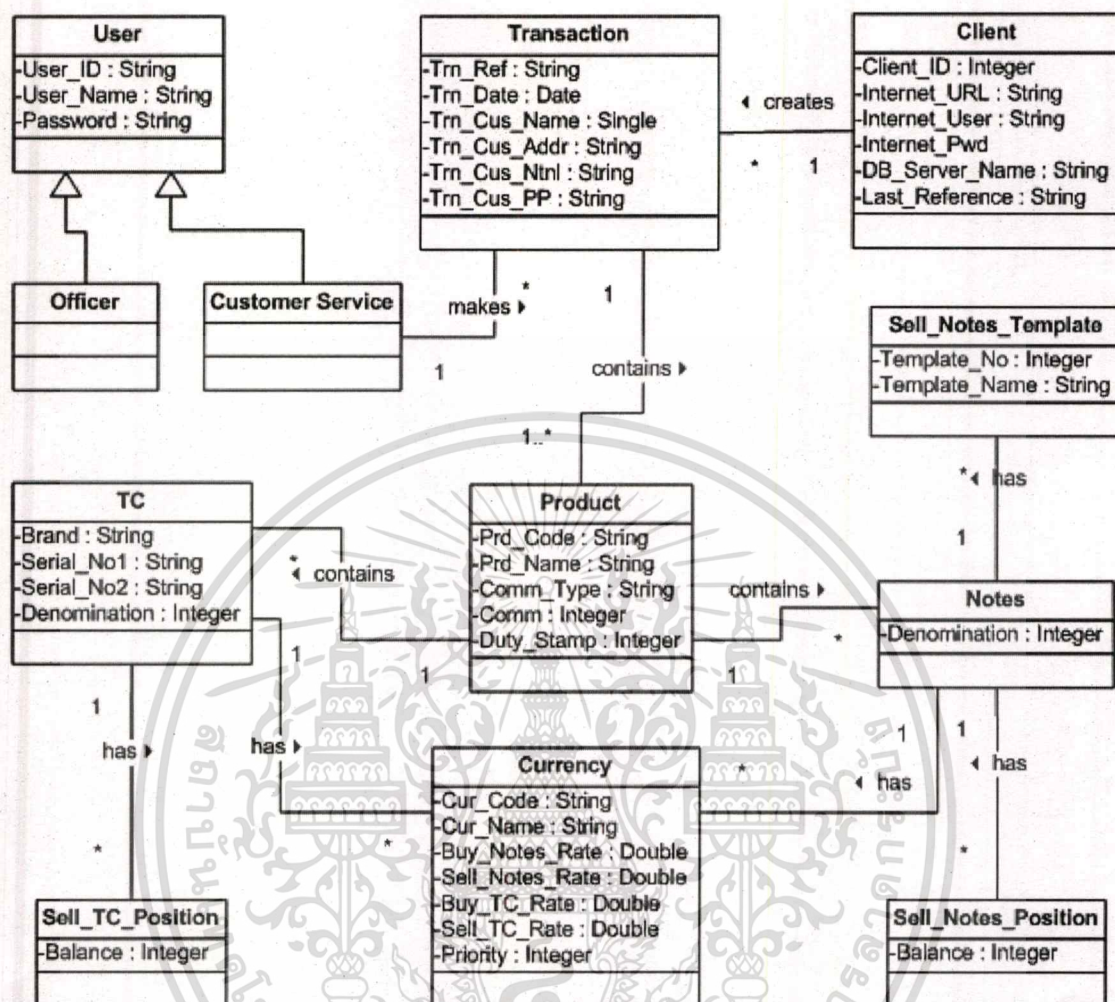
User
-User_ID : String
-User_Name : String
-Password : String

Transaction
-Trn_Ref : String
-Trn_Date : Date
-Trn_Cus_Name : Single
-Trn_Cus_Addr : String
-Trn_Cus_Ntnl : String
-Trn_Cus_PP : String

◂ creates
* 1

Client
-Client_ID : Integer
-Internet_URL : String
-Internet_User : String
-Internet_Pwd
-DB_Server_Name : String
-Last_Reference : String

Officer

Customer Service

makes ▸ *
1

1
contains ▸
1..*

Sell_Notes_Template
-Template_No : Integer
-Template_Name : String

* ◂ has
1

TC
-Brand : String
-Serial_No1 : String
-Serial_No2 : String
-Denomination : Integer

* ◂ contains

Product
-Prd_Code : String
-Prd_Name : String
-Comm_Type : String
-Comm : Integer
-Duty_Stamp : Integer

contains ▸
*

Notes
-Denomination : Integer

1 1 1

1
has ▸
*

has ▸

Currency
-Cur_Code : String
-Cur_Name : String
-Buy_Notes_Rate : Double
-Sell_Notes_Rate : Double
-Buy_TC_Rate : Double
-Sell_TC_Rate : Double
-Priority : Integer

* * 1 ◂ has

1 ◂ has
*

Sell_TC_Position
-Balance : Integer

Sell_Notes_Position
-Balance : Integer